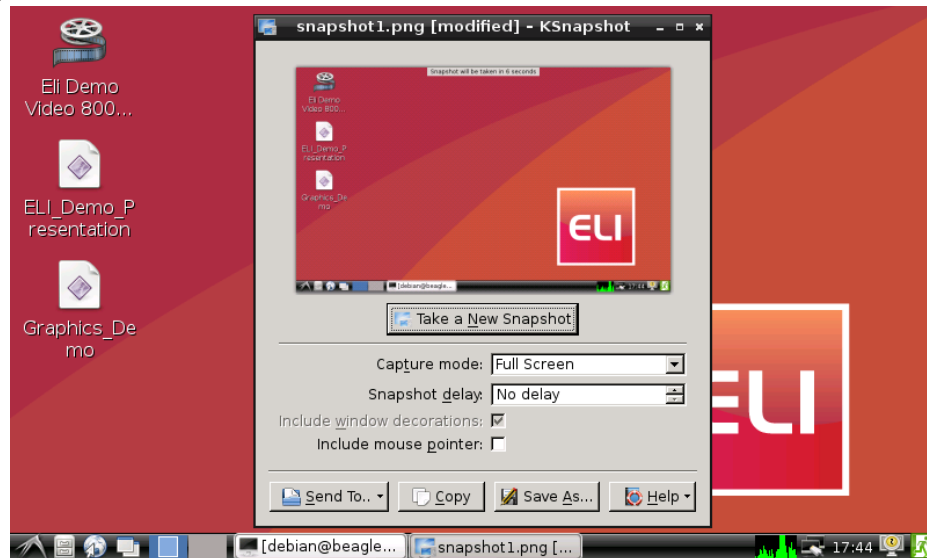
Eli Demo Video 800...

ELI_Demo_Presentation

Graphics_Demo

snapshot1.png [modified] - KSnapshot

Snapshot will be taken in 6 seconds

Eli Demo Video 800...

ELI_Demo_Presentation

Graphics_Demo

ELI

[debian@beagle...

17:44

Take a New Snapshot

Capture mode: Full Screen

Snapshot delay: No delay

Include window decorations:

Include mouse pointer:

Send To..

Copy

Save As...

Help

ELI

[debian@beagle...

snapshot1.png [...

17:44